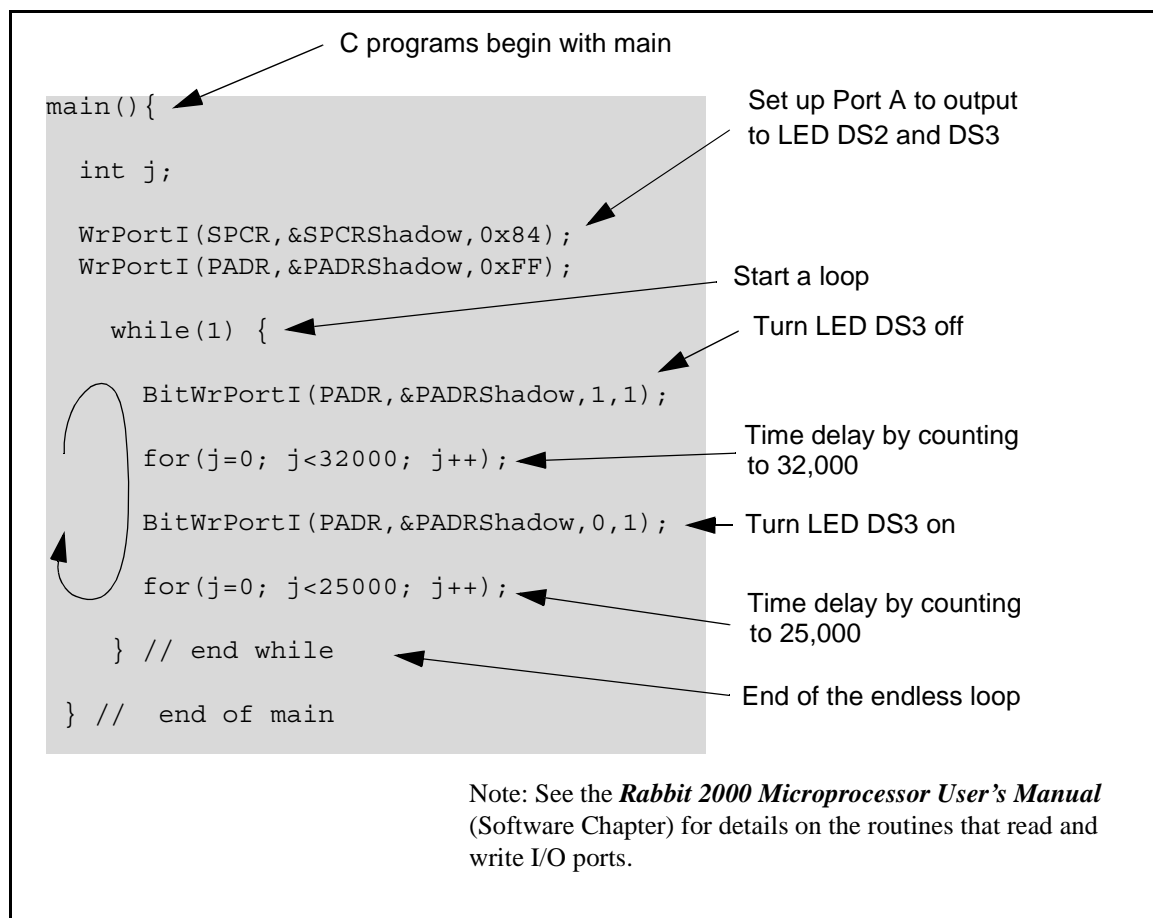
C programs begin with main

main(){

int j;

WrPortI(SPCR,&SPCRShadow,0x84);
WrPortI(PADR,&PADRShadow,0xFF);

while(1) {

BitWrPortI(PADR,&PADRShadow,1,1);

for(j=0; j<32000; j++);

BitWrPortI(PADR,&PADRShadow,0,1);

for(j=0; j<25000; j++);

} // end while

} //  end of main

Set up Port A to output to LED DS2 and DS3

Start a loop

Turn LED DS3 off

Time delay by counting to 32,000

Turn LED DS3 on

Time delay by counting to 25,000

End of the endless loop

Note: See the ***Rabbit 2000 Microprocessor User's Manual*** (Software Chapter) for details on the routines that read and write I/O ports.